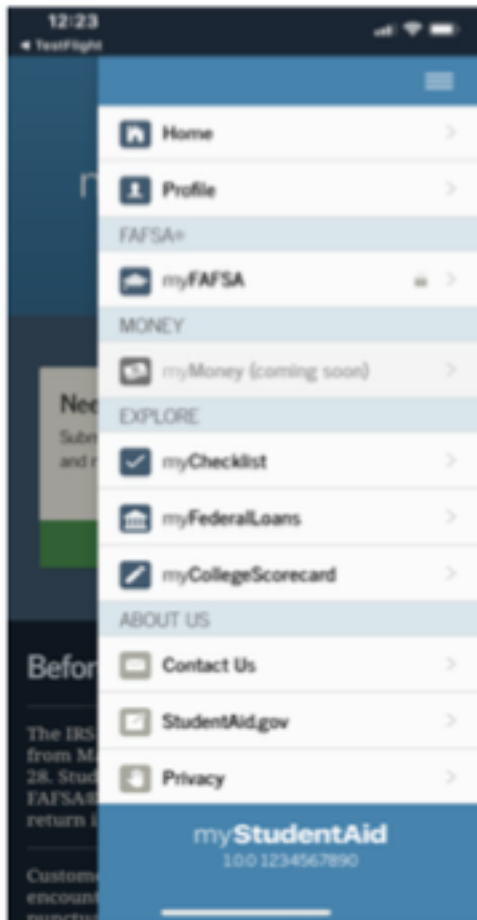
12:23
◂ TestFlight

Home
Profile
FAFSA®
myFAFSA
MONEY
myMoney (coming soon)
EXPLORE
myChecklist
myFederalLoans
myCollegeScorecard
ABOUT US
Contact Us
StudentAid.gov
Privacy

myStudentAid
1.0.0 1234567890

n
Nee
Subm
and r
Befor
The IRS
from M
28. Stud
FAFSA®
return i
Custome
encoun
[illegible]